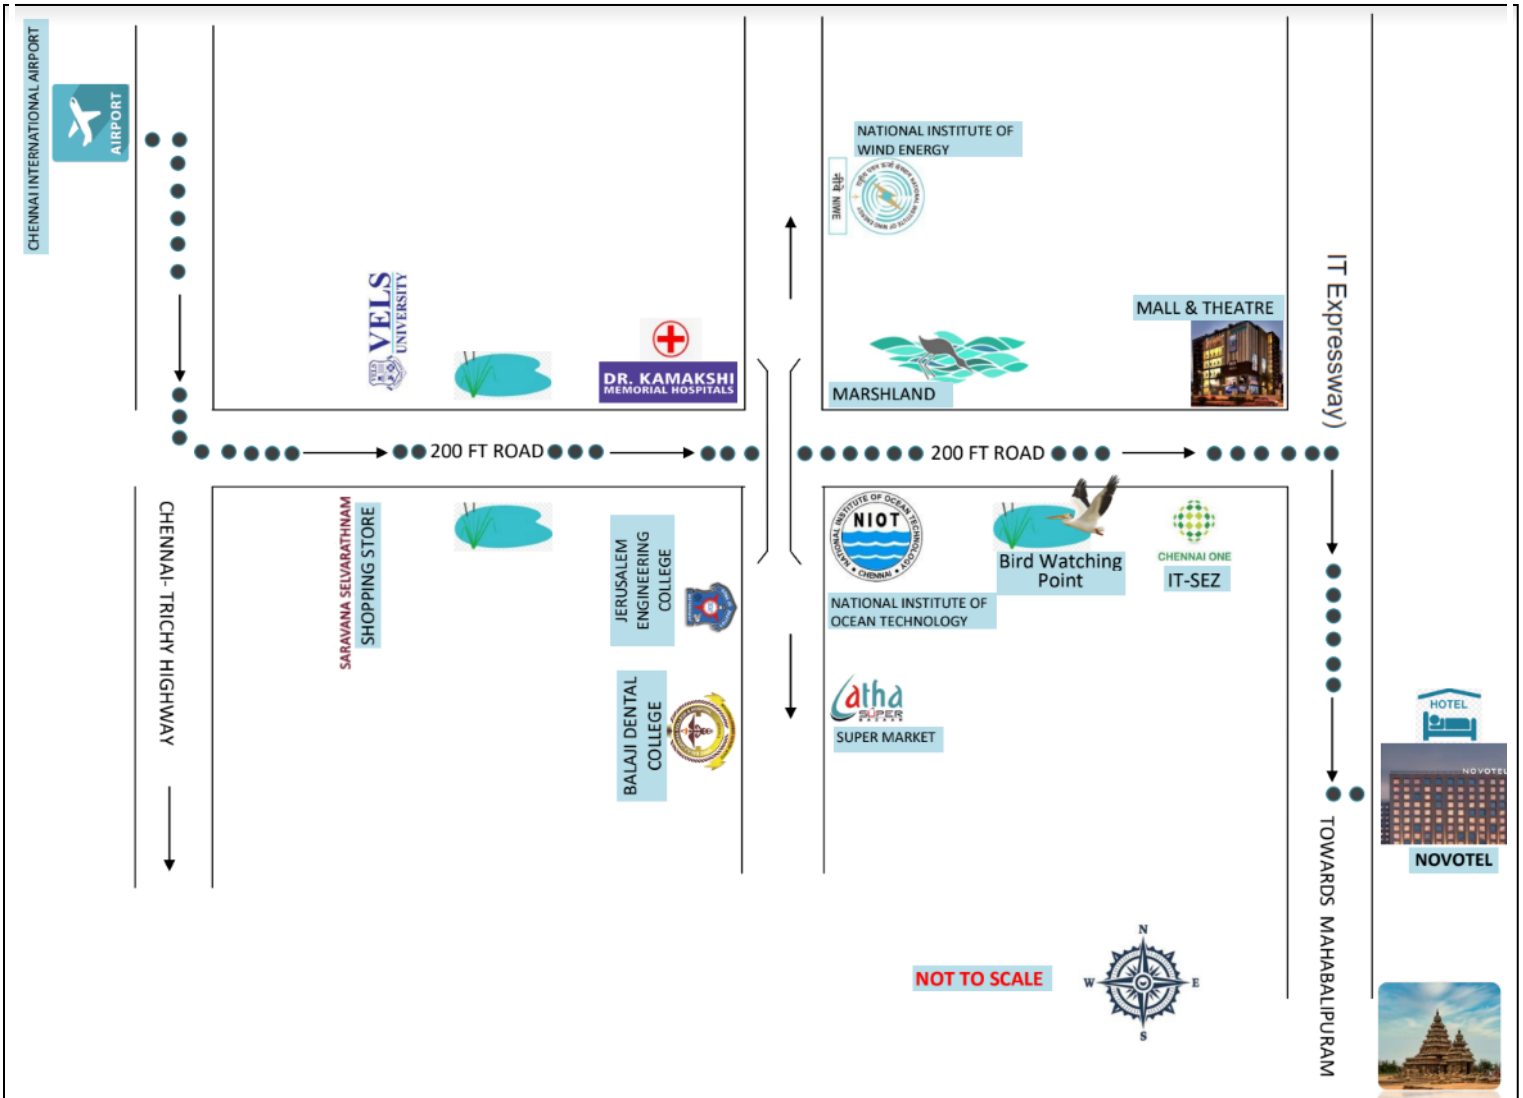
CHENNAI INTERNATIONAL AIRPORT

AIRPORT

VELS UNIVERSITY

DR. KAMAKSHI MEMORIAL HOSPITALS

NATIONAL INSTITUTE OF WIND ENERGY

NIWE

MALL & THEATRE

MARSHLAND

IT Expressway)

200 FT ROAD

200 FT ROAD

CHENNAI- TRICHY HIGHWAY

SARAVANA SELVARATHNAM SHOPPING STORE

JERUSALEM ENGINEERING COLLEGE

BALAJI DENTAL COLLEGE

NIOT

NATIONAL INSTITUTE OF OCEAN TECHNOLOGY

Bird Watching Point

CHENNAI ONE

IT-SEZ

Latha SUPER

SUPER MARKET

HOTEL

NOVOTEL

NOVOTEL

TOWARDS MAHABALIPURAM

NOT TO SCALE

N
W
E
S